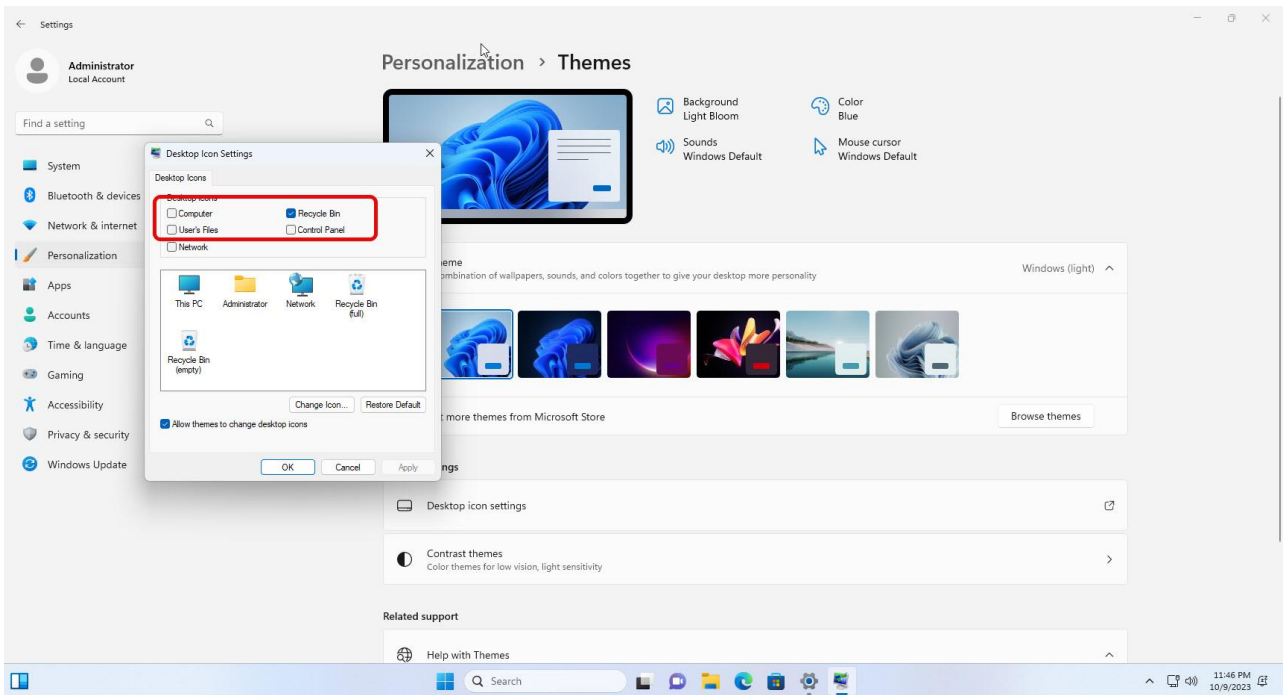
← Settings

Administrator
Local Account

Find a setting

System
Bluetooth & devices
Network & internet
Personalization
Apps
Accounts
Time & language
Gaming
Accessibility
Privacy & security
Windows Update

Desktop Icon Settings
Desktop Icons
Desktop icons
Computer
Recycle Bin
User's Files
Control Panel
Network
This PC
Administrator
Network
Recycle Bin (full)
Recycle Bin (empty)
Change Icon...
Restore Default
Allow themes to change desktop icons
OK
Cancel
Apply

Personalization › Themes

Background
Light Bloom
Color
Blue
Sounds
Windows Default
Mouse cursor
Windows Default

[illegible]eme
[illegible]ombination of wallpapers, sounds, and colors together to give your desktop more personality
Windows (light)

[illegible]t more themes from Microsoft Store
Browse themes

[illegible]ngs

Desktop icon settings

Contrast themes
Color themes for low vision, light sensitivity

Related support

Help with Themes

Search

11:46 PM
10/9/2023